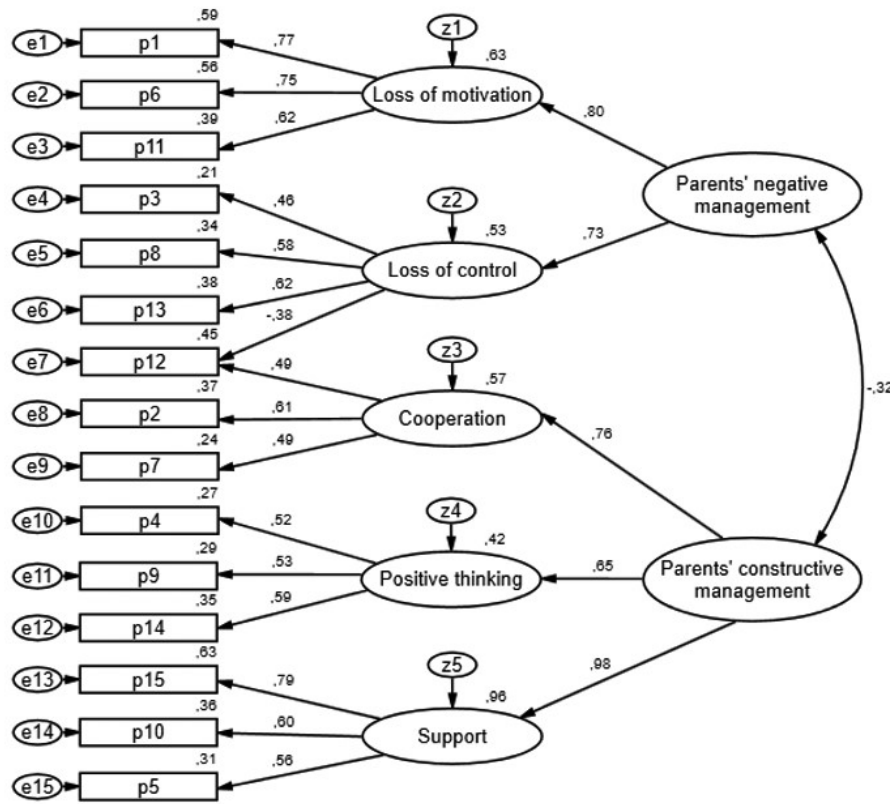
,59
e1
p1
,77
z1
,63
,56
e2
p6
,75
Loss of motivation
,39
e3
p11
,62
,80
,21
e4
p3
,46
z2
Parents' negative management
,34
e5
p8
,58
,53
,73
Loss of control
,38
e6
p13
,62
-,38
,45
e7
p12
,49
z3
,57
-,32
,37
e8
p2
,61
Cooperation
,76
,24
e9
p7
,49
,27
e10
p4
,52
z4
,42
,29
e11
p9
,53
Positive thinking
,65
Parents' constructive management
,35
e12
p14
,59
,63
e13
p15
,79
z5
,98
,96
,36
e14
p10
,60
Support
,31
e15
p5
,56